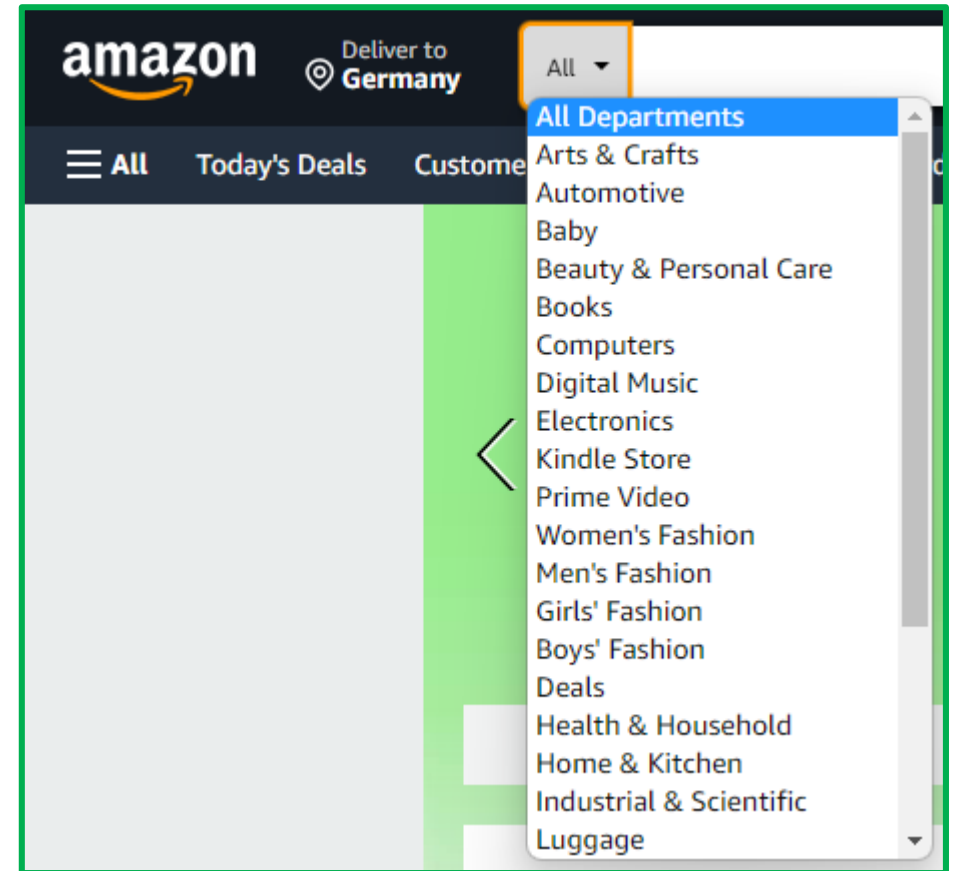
amazon

Deliver to
Germany

All

All
Today's Deals
Custome

All Departments
Arts & Crafts
Automotive
Baby
Beauty & Personal Care
Books
Computers
Digital Music
Electronics
Kindle Store
Prime Video
Women's Fashion
Men's Fashion
Girls' Fashion
Boys' Fashion
Deals
Health & Household
Home & Kitchen
Industrial & Scientific
Luggage